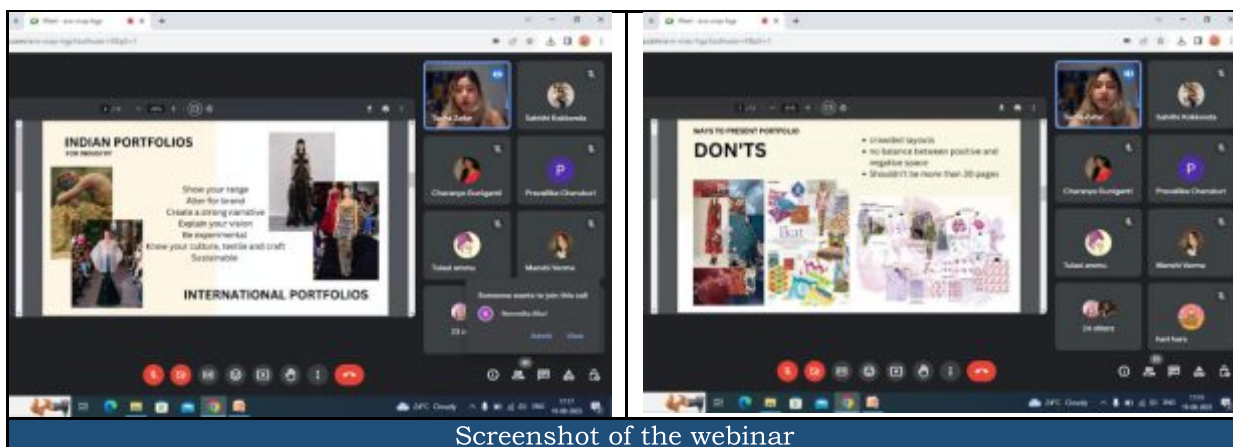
INDIAN PORTFOLIOS

FOR INDUSTRY

Show your range
Alter for brand
Create a strong narrative
Explain your vision
Be experimental
Know your culture, textile and craft
Sustainable

INTERNATIONAL PORTFOLIOS

Sakshi Kukkonda
Charanya Guniganti
Prasalika Chamakuri
Tulasi ammu
Manshi Verma

Someone wants to join this call

Admit View

WAYS TO PRESENT PORTFOLIO

DON'TS

• crowded layouts
• no balance between positive and negative space
• Shouldn't be more than 30 pages

Sakshi Kukkonda
Charanya Guniganti
Prasalika Chamakuri
Tulasi ammu
Manshi Verma

Screenshot of the webinar